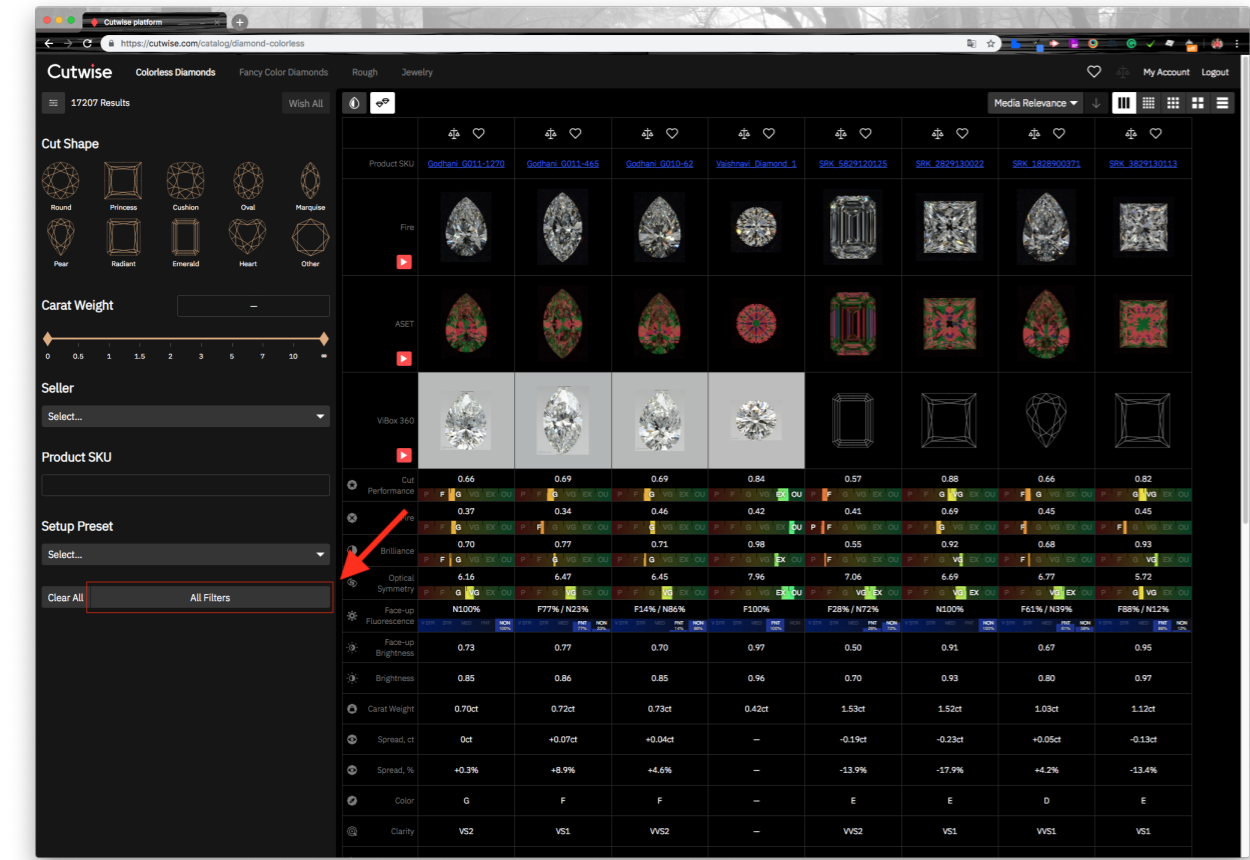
Cutwise platform

https://cutwise.com/catalog/diamond-colorless

Cutwise Colorless Diamonds Fancy Color Diamonds Rough Jewelry

My Account Logout

17207 Results Wish All

Cut Shape

Round Princess Cushion Oval Marquise
Pear Radiant Emerald Heart Other

Carat Weight

–

0 0.5 1 1.5 2 3 5 7 10 ∞

Seller

Select...

Product SKU

Setup Preset

Select...

Clear All All Filters

Media Relevance

| | | | | | | | | |
|---|---|---|---|---|---|---|---|---|
| Product SKU | Godhani_G011-1270 | Godhani_G011-465 | Godhani_G010-62 | Vaishnavi_Diamond_1 | SRK_5829120125 | SRK_2829130022 | SRK_1828900371 | SRK_3829130113 |
| Fire | | | | | | | | |
| ASET | | | | | | | | |
| ViBox 360 | | | | | | | | |
| Cut Performance | 0.66 P F G VG EX OU | 0.69 P F G VG EX OU | 0.69 P F G VG EX OU | 0.84 P F G VG EX OU | 0.57 P F G VG EX OU | 0.88 P F G VG EX OU | 0.66 P F G VG EX OU | 0.82 P F G VG EX OU |
| Fire | 0.37 | 0.34 | 0.46 | 0.42 | 0.41 | 0.69 | 0.45 | 0.45 |
| Brilliance | 0.70 | 0.77 | 0.71 | 0.98 | 0.55 | 0.92 | 0.68 | 0.93 |
| Optical Symmetry | 6.16 | 6.47 | 6.45 | 7.96 | 7.06 | 6.69 | 6.77 | 5.72 |
| Face-up Fluorescence | N100% | F77% / N23% | F14% / N86% | F100% | F28% / N72% | N100% | F61% / N39% | F88% / N12% |
| Face-up Brightness | 0.73 | 0.77 | 0.70 | 0.97 | 0.50 | 0.91 | 0.67 | 0.95 |
| Brightness | 0.85 | 0.86 | 0.85 | 0.96 | 0.70 | 0.93 | 0.80 | 0.97 |
| Carat Weight | 0.70ct | 0.72ct | 0.73ct | 0.42ct | 1.53ct | 1.52ct | 1.03ct | 1.12ct |
| Spread, ct | 0ct | +0.07ct | +0.04ct | – | -0.19ct | -0.23ct | +0.05ct | -0.13ct |
| Spread, % | +0.3% | +8.9% | +4.6% | – | -13.9% | -17.9% | +4.2% | -13.4% |
| Color | G | F | F | – | E | E | D | E |
| Clarity | VS2 | VS1 | VVS2 | – | VVS2 | VS1 | VVS1 | VS1 |